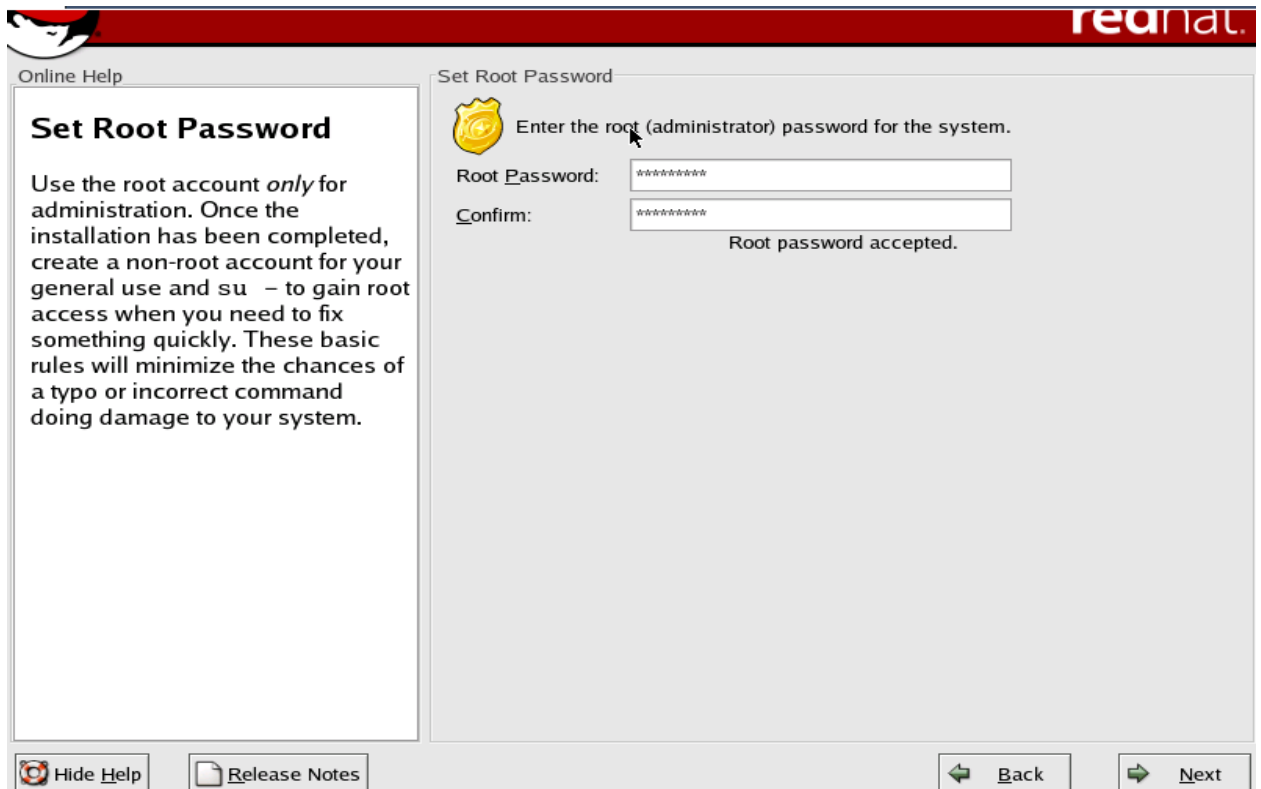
redhat.

Online Help

Set Root Password

Use the root account *only* for administration. Once the installation has been completed, create a non-root account for your general use and su – to gain root access when you need to fix something quickly. These basic rules will minimize the chances of a typo or incorrect command doing damage to your system.

Set Root Password

Enter the root (administrator) password for the system.

Root Password: **********

Confirm: **********

Root password accepted.

Hide Help

Release Notes

Back

Next